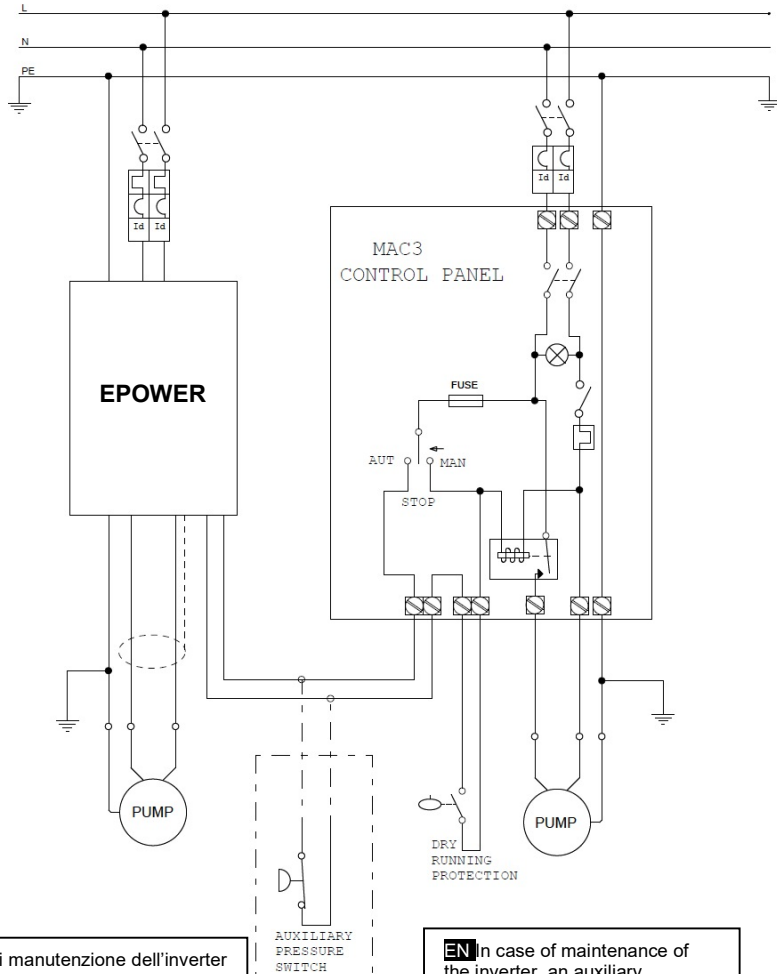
L

N

PE

Id Id

Id Id

MAC3
CONTROL PANEL

EPOWER

FUSE

AUT MAN

STOP

PUMP

PUMP

DRY
RUNNING
PROTECTION

AUXILIARY
PRESSURE
SWITCH

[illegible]i manutenzione dell'inverter

EN In case of maintenance of the inverter, an auxiliary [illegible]